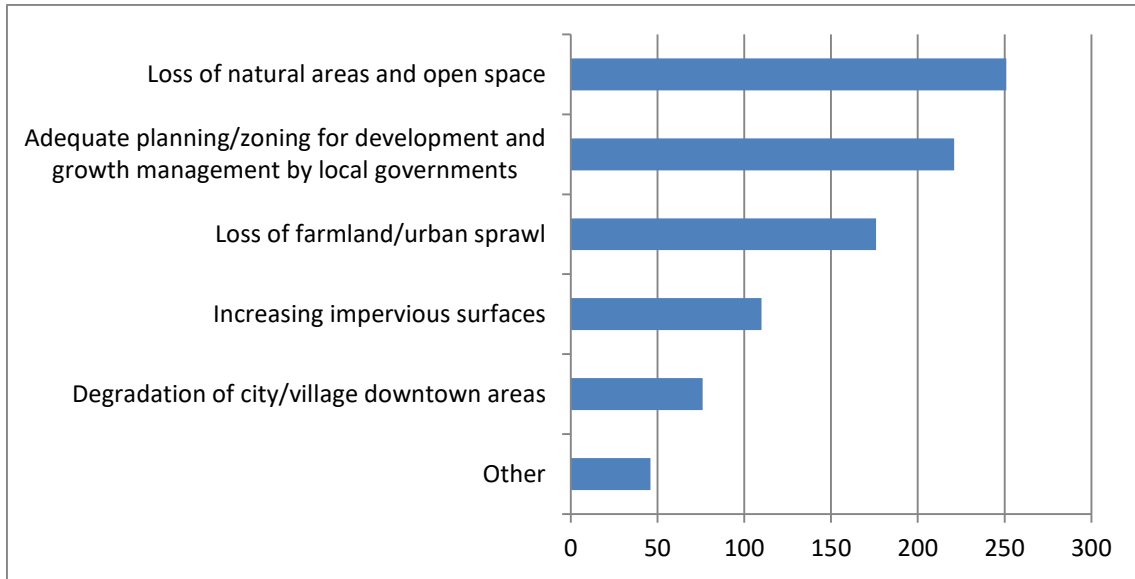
Loss of natural areas and open space

Adequate planning/zoning for development and growth management by local governments

Loss of farmland/urban sprawl

Increasing impervious surfaces

Degradation of city/village downtown areas

Other

0
50
100
150
200
250
300